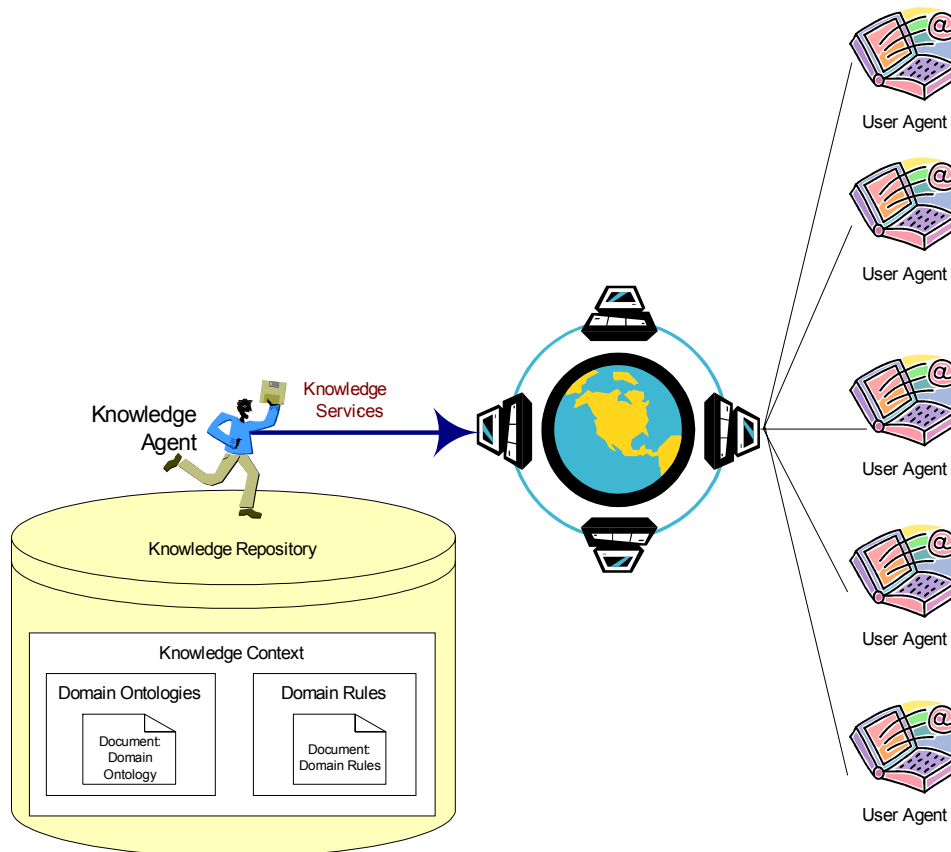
Knowledge Agent

Knowledge Services

Knowledge Repository

Knowledge Context

Domain Ontologies

Document: Domain Ontology

Domain Rules

Document: Domain Rules

User Agent

User Agent

User Agent

User Agent

User Agent